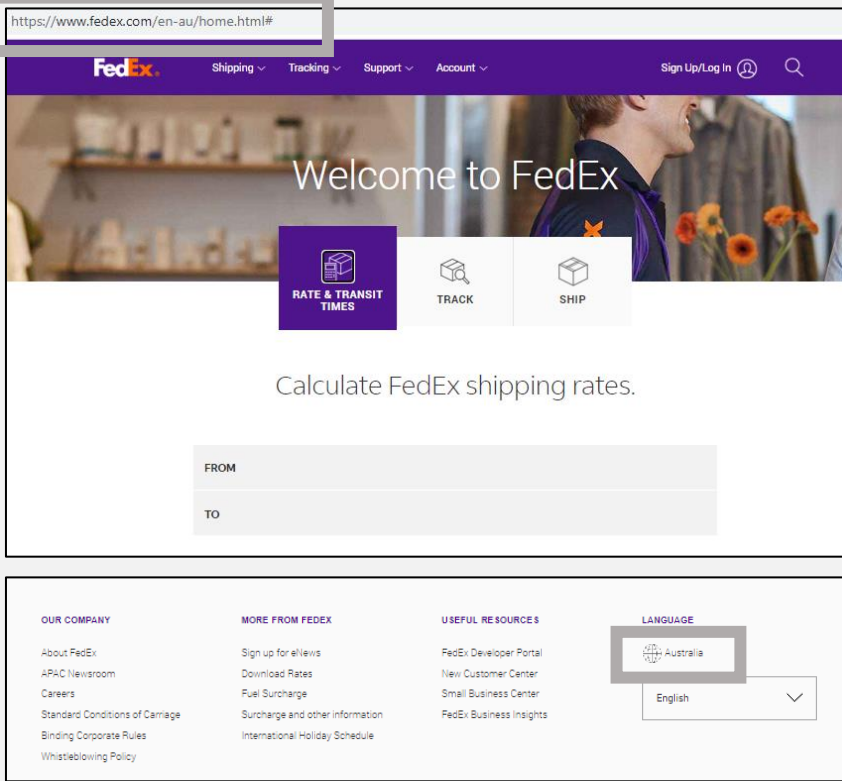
https://www.fedex.com/en-au/home.html#

FedEx.

Shipping Tracking Support Account

Sign Up/Log In

Welcome to FedEx

RATE & TRANSIT TIMES

TRACK

SHIP

Calculate FedEx shipping rates.

FROM

TO

OUR COMPANY

About FedEx
APAC Newsroom
Careers
Standard Conditions of Carriage
Binding Corporate Rules
Whistleblowing Policy

MORE FROM FEDEX

Sign up for eNews
Download Rates
Fuel Surcharge
Surcharge and other information
International Holiday Schedule

USEFUL RESOURCES

FedEx Developer Portal
New Customer Center
Small Business Center
FedEx Business Insights

LANGUAGE

Australia

English